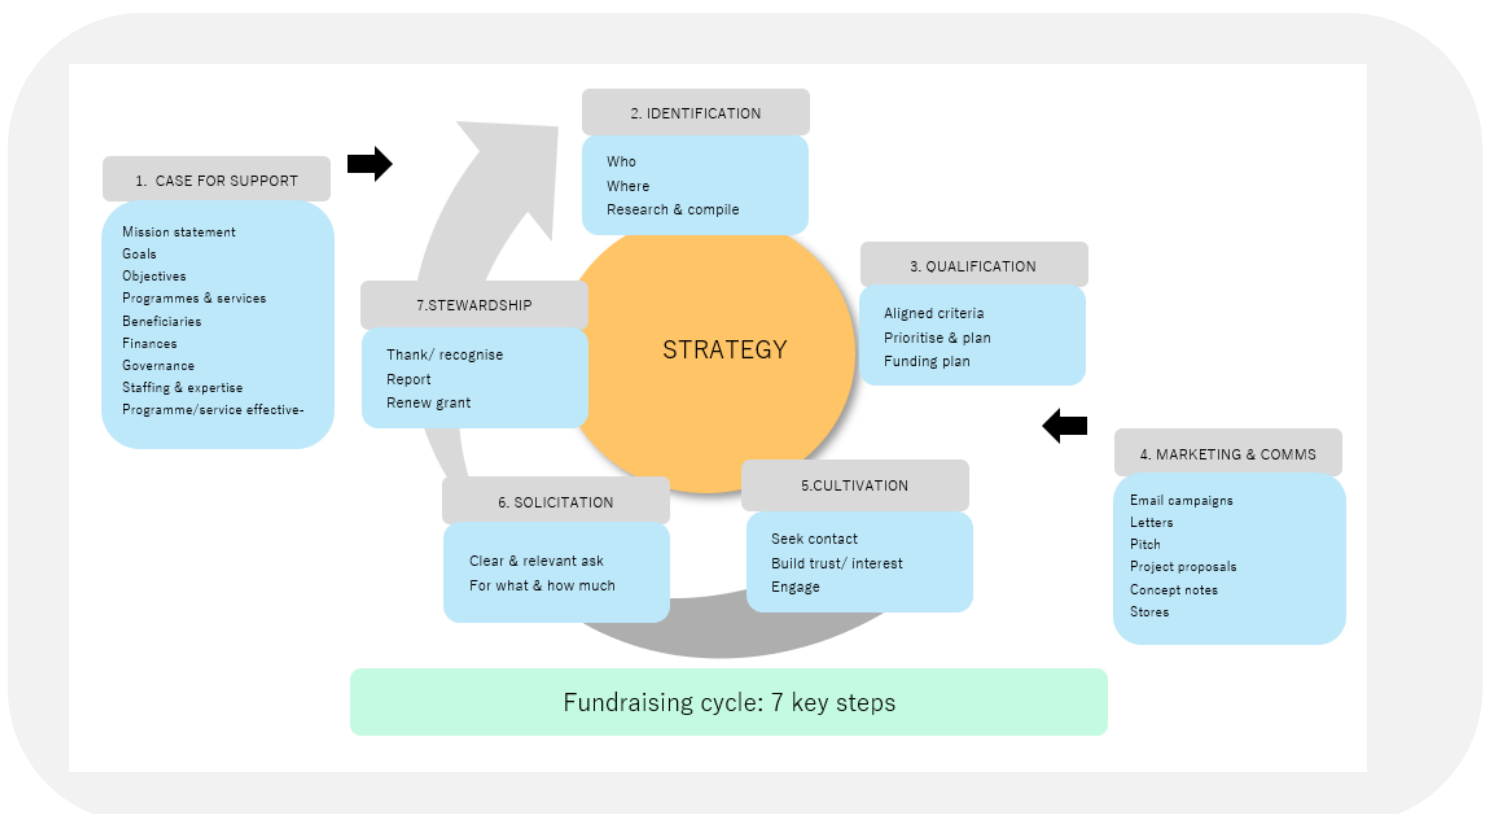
1. CASE FOR SUPPORT

Mission statement
Goals
Objectives
Programmes & services
Beneficiaries
Finances
Governance
Staffing & expertise
Programme/service effective-

2. IDENTIFICATION

Who
Where
Research & compile

3. QUALIFICATION

Aligned criteria
Prioritise & plan
Funding plan

STRATEGY

7.STEWARDSHIP

Thank/ recognise
Report
Renew grant

4. MARKETING & COMMS

Email campaigns
Letters
Pitch
Project proposals
Concept notes
Stores

5.CULTIVATION

Seek contact
Build trust/ interest
Engage

6. SOLICITATION

Clear & relevant ask
For what & how much

Fundraising cycle: 7 key steps